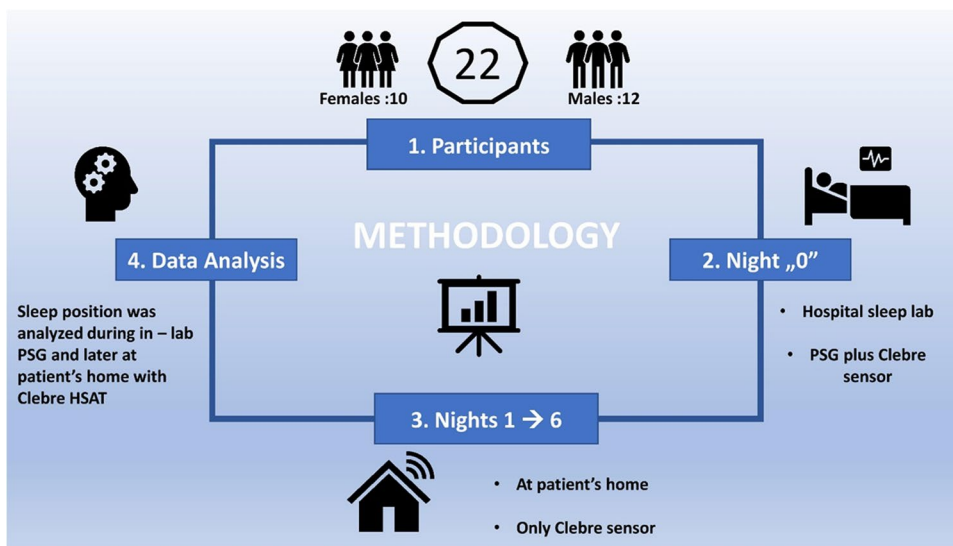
Females :10

22

Males :12

1. Participants

METHODOLOGY

4. Data Analysis

Sleep position was analyzed during in – lab PSG and later at patient's home with Clebre HSAT

2. Night „0"

• Hospital sleep lab

• PSG plus Clebre sensor

3. Nights 1 → 6

• At patient's home

• Only Clebre sensor